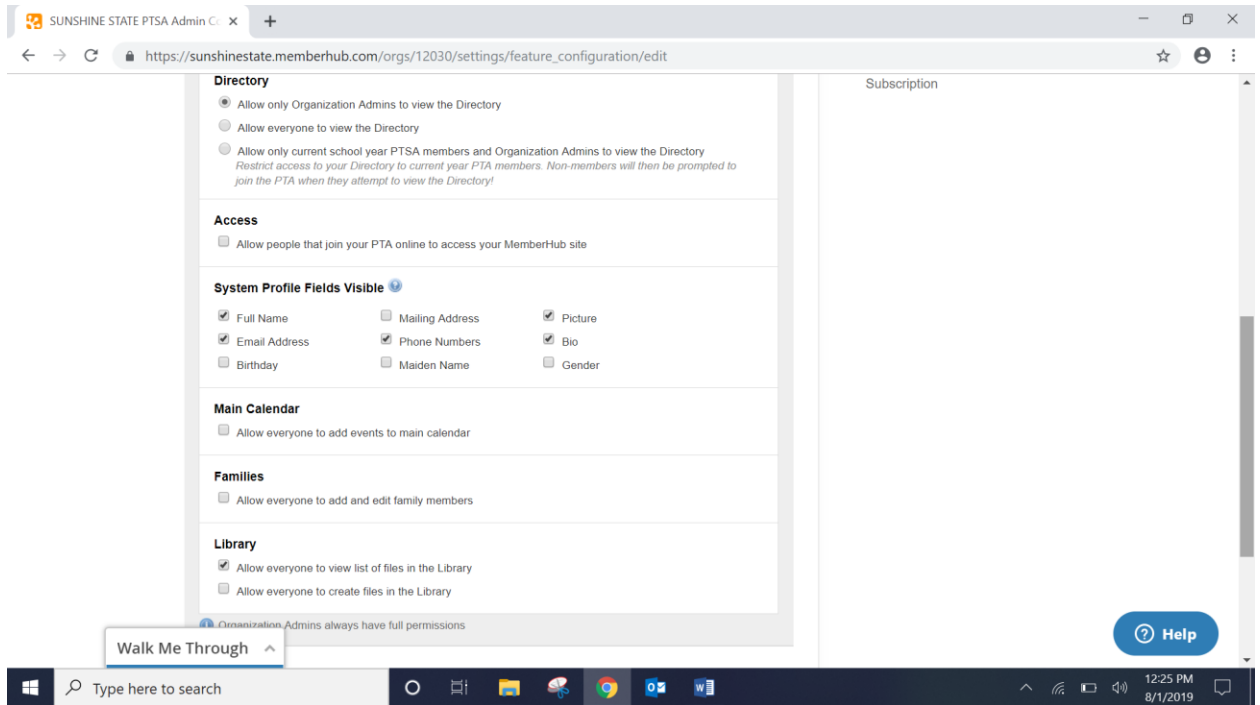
SUNSHINE STATE PTSA Admin C ×
+
https://sunshinestate.memberhub.com/orgs/12030/settings/feature_configuration/edit

Directory
Allow only Organization Admins to view the Directory
Allow everyone to view the Directory
Allow only current school year PTSA members and Organization Admins to view the Directory
Restrict access to your Directory to current year PTA members. Non-members will then be prompted to join the PTA when they attempt to view the Directory!

Access
Allow people that join your PTA online to access your MemberHub site

System Profile Fields Visible

| Full Name | Mailing Address | Picture |
|---|---|---|
| Email Address | Phone Numbers | Bio |
| Birthday | Maiden Name | Gender |

Main Calendar
Allow everyone to add events to main calendar

Families
Allow everyone to add and edit family members

Library
Allow everyone to view list of files in the Library
Allow everyone to create files in the Library

Organization Admins always have full permissions

Subscription

Walk Me Through

Help

Type here to search

12:25 PM
8/1/2019